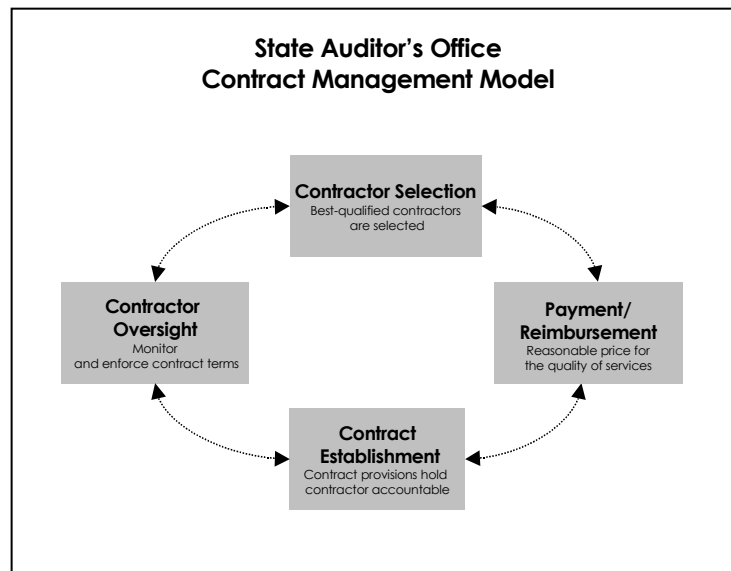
State Auditor's Office
Contract Management Model

Contractor Selection
Best-qualified contractors are selected

Contractor Oversight
Monitor and enforce contract terms

Payment/ Reimbursement
Reasonable price for the quality of services

Contract Establishment
Contract provisions hold contractor accountable